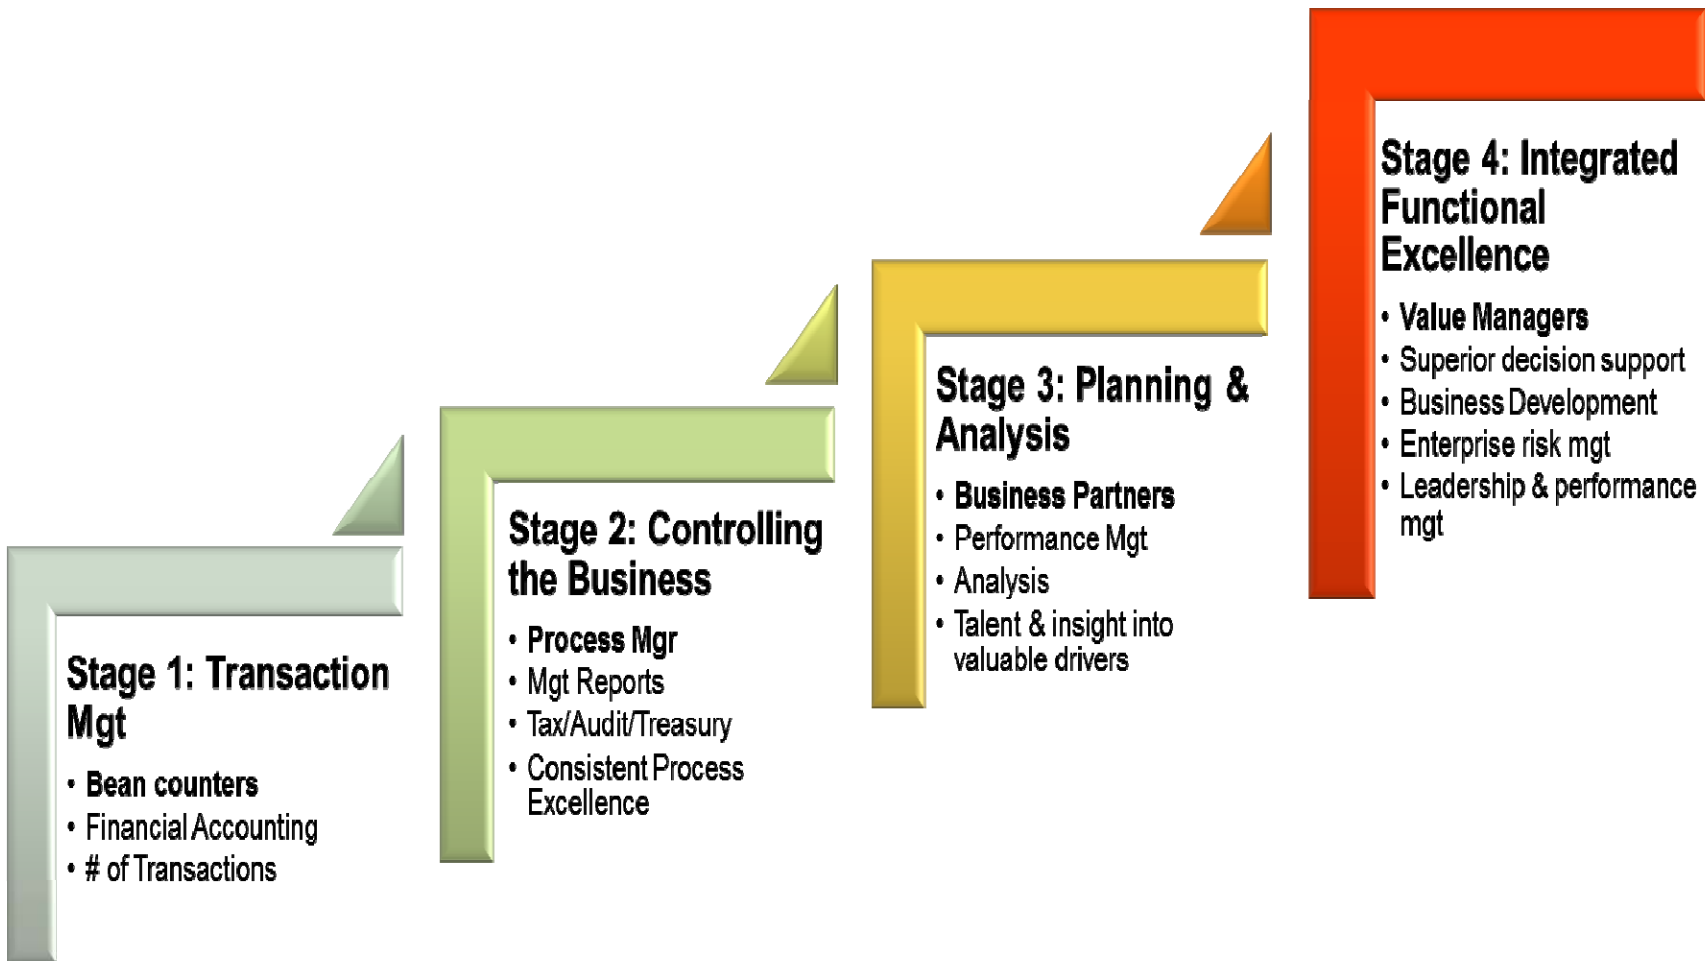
Stage 1: Transaction Mgt

- Bean counters
- Financial Accounting
- # of Transactions

Stage 2: Controlling the Business

- Process Mgr
- Mgt Reports
- Tax/Audit/Treasury
- Consistent Process Excellence

Stage 3: Planning & Analysis

- Business Partners
- Performance Mgt
- Analysis
- Talent & insight into valuable drivers

Stage 4: Integrated Functional Excellence

- Value Managers
- Superior decision support
- Business Development
- Enterprise risk mgt
- Leadership & performance mgt